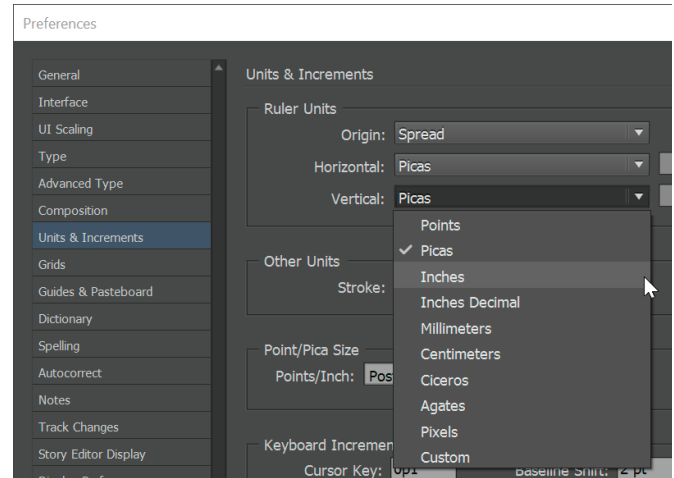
Preferences

General
Interface
UI Scaling
Type
Advanced Type
Composition
Units & Increments
Grids
Guides & Pasteboard
Dictionary
Spelling
Autocorrect
Notes
Track Changes
Story Editor Display

Units & Increments

Ruler Units
Origin: Spread
Horizontal: Picas
Vertical: Picas

Points
✓ Picas
Inches
Inches Decimal
Millimeters
Centimeters
Ciceros
Agates
Pixels
Custom

Other Units
Stroke:

Point/Pica Size
Points/Inch: Pos

Keyboard Increme
Cursor Key: 0p1
Baseline Shift: 2 pt